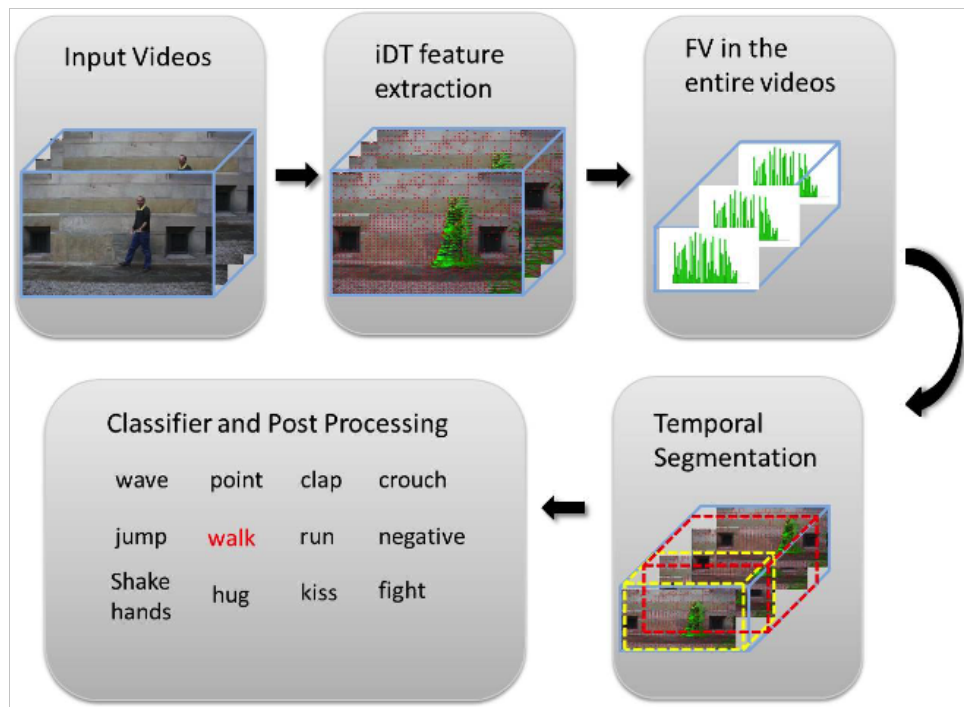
Input Videos

iDT feature extraction

FV in the entire videos

Temporal Segmentation

Classifier and Post Processing

| | | | |
|---|---|---|---|
| wave | point | clap | crouch |
| jump | walk | run | negative |
| Shake hands | hug | kiss | fight |